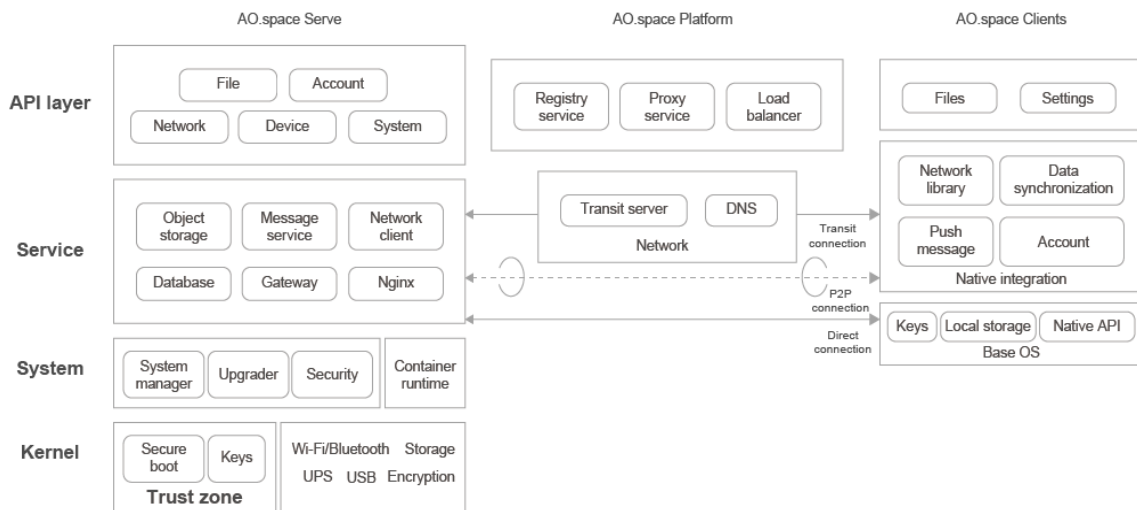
AO.space Serve

AO.space Platform

AO.space Clients

API layer

File
Account
Network
Device
System

Registry service
Proxy service
Load balancer

Files
Settings

Service

Object storage
Message service
Network client
Database
Gateway
Nginx

Transit server
DNS
Network

Transit connection
P2P connection
Direct connection

Network library
Data synchronization
Push message
Account
Native integration

Keys
Local storage
Native API
Base OS

System

System manager
Upgrader
Security
Container runtime

Kernel

Secure boot
Keys
Trust zone

Wi-Fi/Bluetooth
Storage
UPS
USB
Encryption